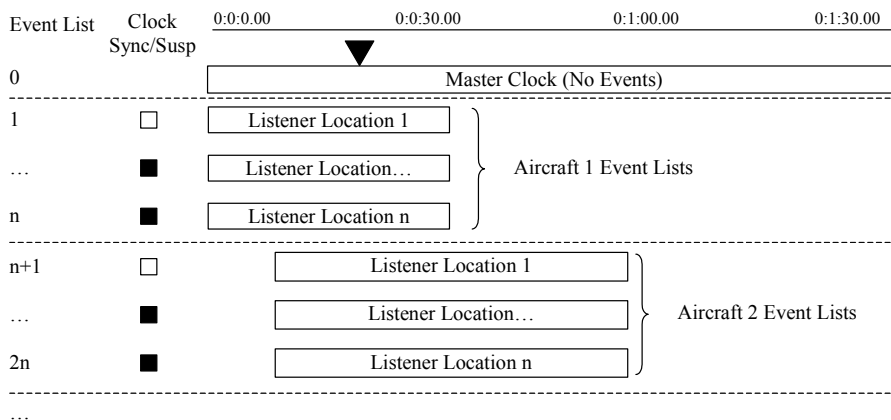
| Event List | Clock Sync/Susp | 0:0:0.00 | 0:0:30.00 | 0:1:00.00 | 0:1:30.00 |
|---|---|---|---|---|---|
| 0 | | Master Clock (No Events) | | | |
| 1 | □ | Listener Location 1 | | | |
| … | ■ | Listener Location… | | | |
| n | ■ | Listener Location n | | | |
| n+1 | □ | Listener Location 1 | | | |
| … | ■ | Listener Location… | | | |
| 2n | ■ | Listener Location n | | | |
| … | | | | | |

Aircraft 1 Event Lists

Aircraft 2 Event Lists